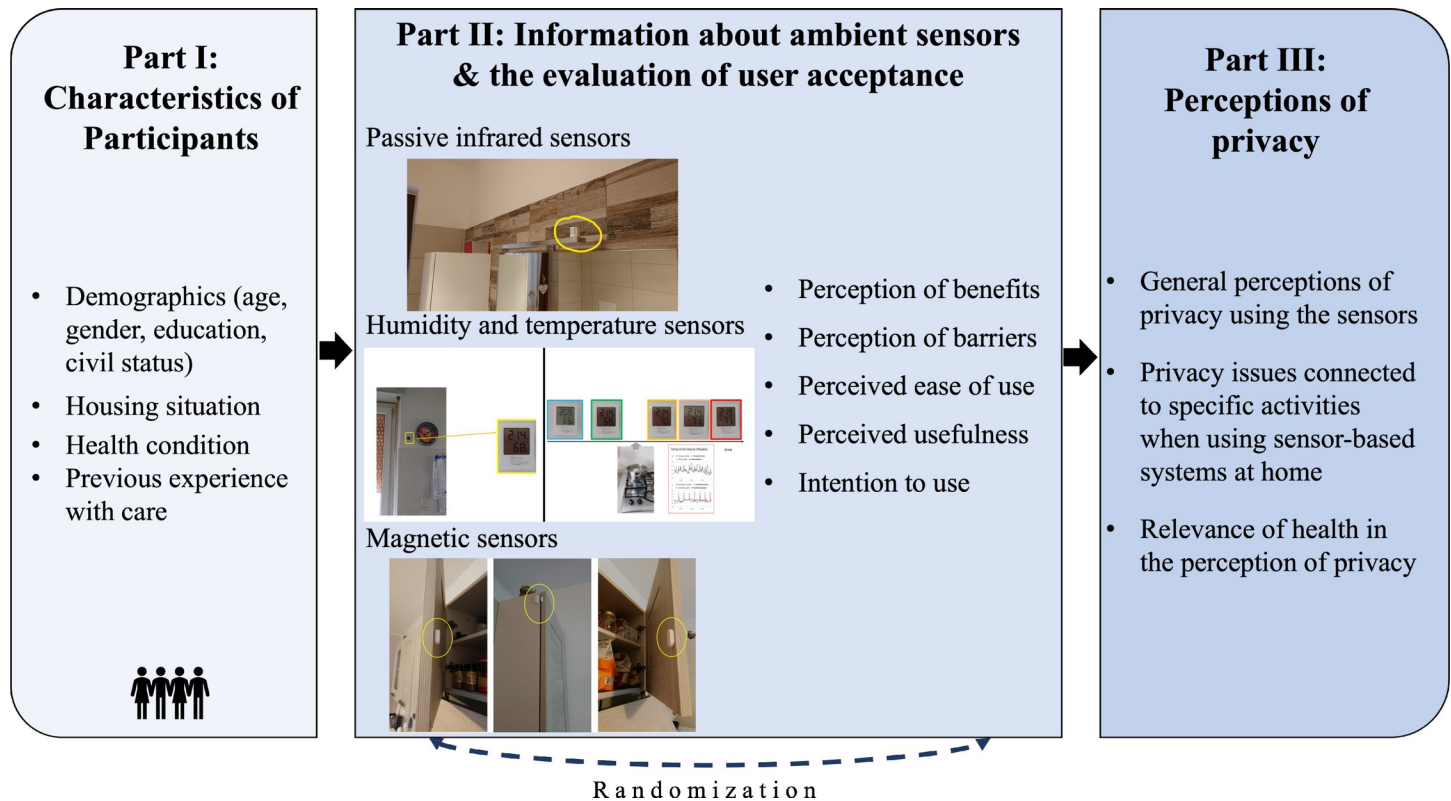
Part I: Characteristics of Participants

- Demographics (age, gender, education, civil status)
- Housing situation
- Health condition
- Previous experience with care

Part II: Information about ambient sensors & the evaluation of user acceptance

Passive infrared sensors

Humidity and temperature sensors

Magnetic sensors

- Perception of benefits
- Perception of barriers
- Perceived ease of use
- Perceived usefulness
- Intention to use

Part III: Perceptions of privacy

- General perceptions of privacy using the sensors
- Privacy issues connected to specific activities when using sensor-based systems at home
- Relevance of health in the perception of privacy

Randomization